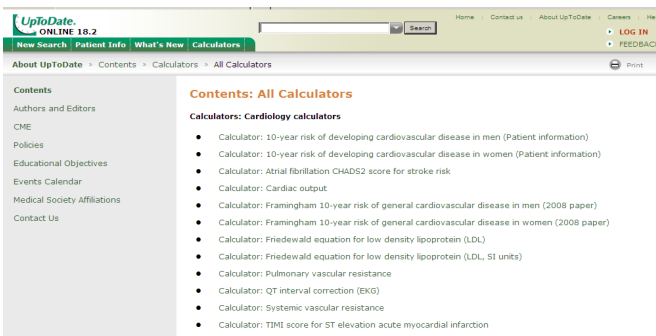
UpToDate.
ONLINE 18.2

New Search | Patient Info | What's New | Calculators

Search

Home | Contact us | About UpToDate | Careers | He

LOG IN
FEEDBAC

About UpToDate > Contents > Calculators > All Calculators

Print

Contents
Authors and Editors
CME
Policies
Educational Objectives
Events Calendar
Medical Society Affiliations
Contact Us

Contents: All Calculators

Calculators: Cardiology calculators

- Calculator: 10-year risk of developing cardiovascular disease in men (Patient information)
- Calculator: 10-year risk of developing cardiovascular disease in women (Patient information)
- Calculator: Atrial fibrillation CHADS2 score for stroke risk
- Calculator: Cardiac output
- Calculator: Framingham 10-year risk of general cardiovascular disease in men (2008 paper)
- Calculator: Framingham 10-year risk of general cardiovascular disease in women (2008 paper)
- Calculator: Friedewald equation for low density lipoprotein (LDL)
- Calculator: Friedewald equation for low density lipoprotein (LDL, SI units)
- Calculator: Pulmonary vascular resistance
- Calculator: QT interval correction (EKG)
- Calculator: Systemic vascular resistance
- Calculator: TIMI score for ST elevation acute myocardial infarction